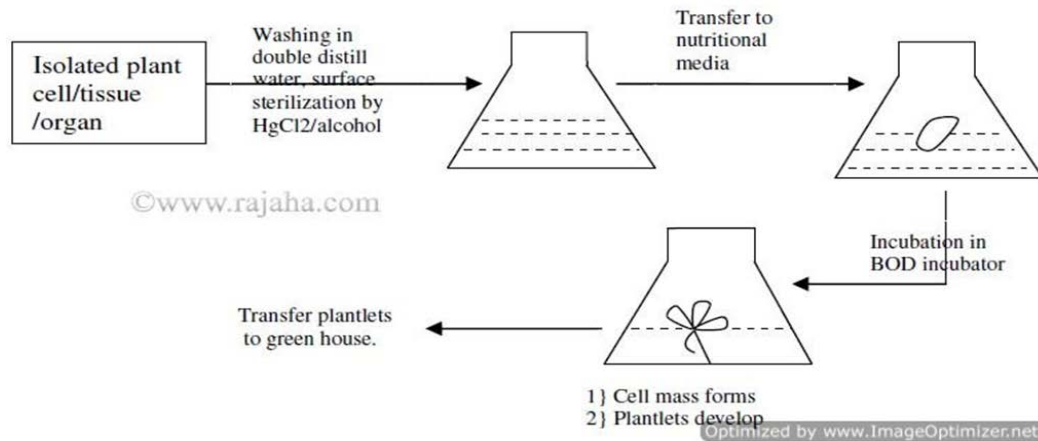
Isolated plant cell/tissue /organ

Washing in double distill water, surface sterilization by HgCl2/alcohol

Transfer to nutritional media

©www.rajaha.com

Incubation in BOD incubator

Transfer plantlets to green house.

1} Cell mass forms
2} Plantlets develop

Optimized by www.ImageOptimizer.net